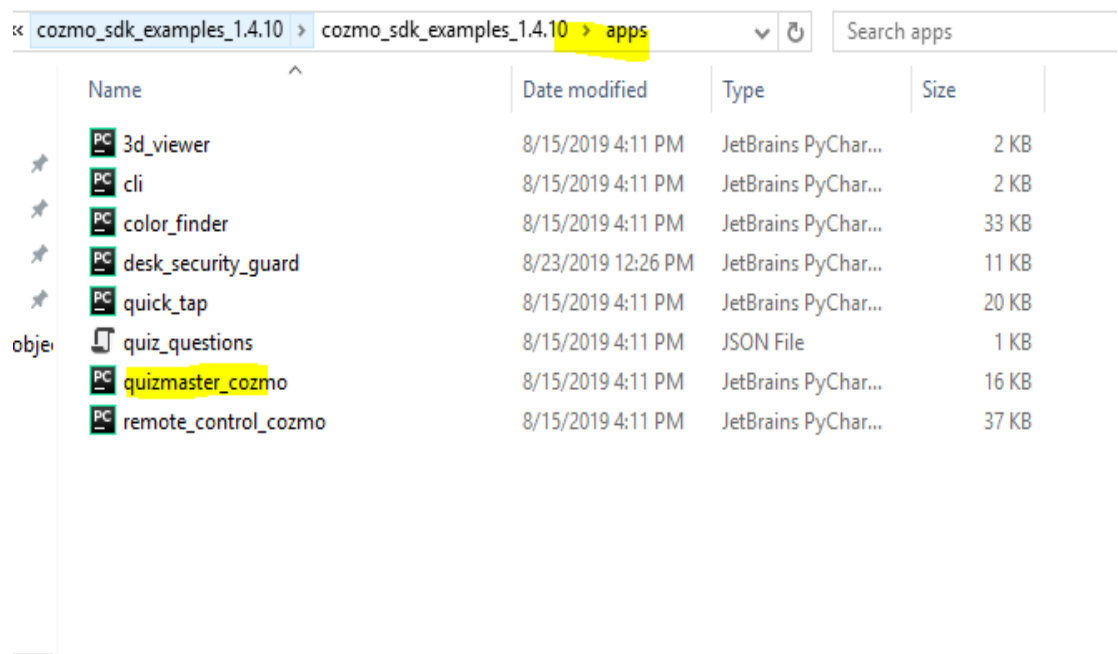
« cozmo_sdk_examples_1.4.10 > cozmo_sdk_examples_1.4.10 > apps

Search apps

| Name | Date modified | Type | Size |
|---|---|---|---|
| 3d_viewer | 8/15/2019 4:11 PM | JetBrains PyChar... | 2 KB |
| cli | 8/15/2019 4:11 PM | JetBrains PyChar... | 2 KB |
| color_finder | 8/15/2019 4:11 PM | JetBrains PyChar... | 33 KB |
| desk_security_guard | 8/23/2019 12:26 PM | JetBrains PyChar... | 11 KB |
| quick_tap | 8/15/2019 4:11 PM | JetBrains PyChar... | 20 KB |
| quiz_questions | 8/15/2019 4:11 PM | JSON File | 1 KB |
| quizmaster_cozmo | 8/15/2019 4:11 PM | JetBrains PyChar... | 16 KB |
| remote_control_cozmo | 8/15/2019 4:11 PM | JetBrains PyChar... | 37 KB |

obje